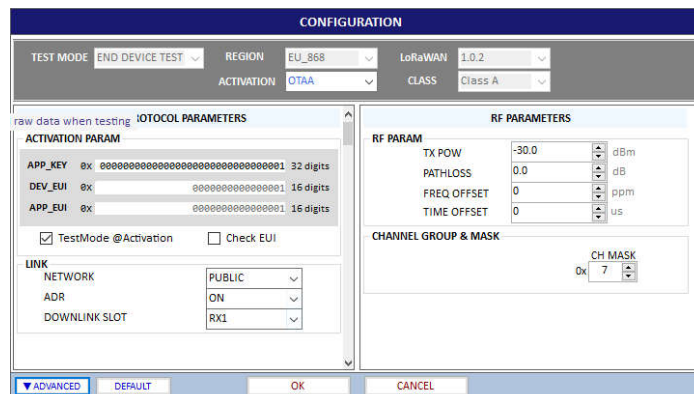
CONFIGURATION

TEST MODE END DEVICE TEST
REGION EU_868
LoRaWAN 1.0.2
ACTIVATION OTAA
CLASS Class A

raw data when testing OTOCOL PARAMETERS

ACTIVATION PARAM

| | | |
|---|---|---|
| APP_KEY | 0x 00000000000000000000000000000001 | 32 digits |
| DEV_EUI | 0x 0000000000000001 | 16 digits |
| APP_EUI | 0x 0000000000000001 | 16 digits |

TestMode @Activation
Check EUI

LINK

| | |
|---|---|
| NETWORK | PUBLIC |
| ADR | ON |
| DOWNLINK SLOT | RX1 |

RF PARAMETERS

RF PARAM

| | | |
|---|---|---|
| TX POW | -30.0 | dBm |
| PATHLOSS | 0.0 | dB |
| FREQ OFFSET | 0 | ppm |
| TIME OFFSET | 0 | us |

CHANNEL GROUP & MASK

CH MASK
0x 7

▼ADVANCED
DEFAULT
OK
CANCEL